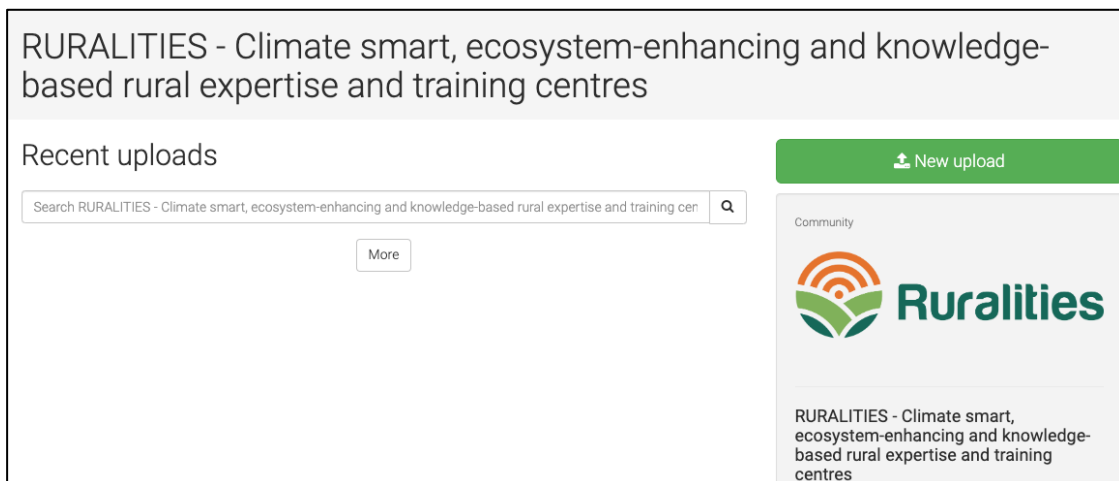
RURALITIES - Climate smart, ecosystem-enhancing and knowledge-based rural expertise and training centres

Recent uploads

Search RURALITIES - Climate smart, ecosystem-enhancing and knowledge-based rural expertise and training cen

More

New upload

Community

Ruralities

RURALITIES - Climate smart, ecosystem-enhancing and knowledge-based rural expertise and training centres